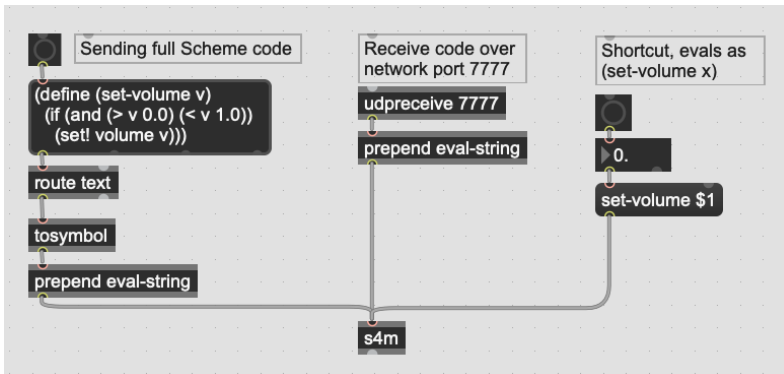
Sending full Scheme code

(define (set-volume v)
(if (and (> v 0.0) (< v 1.0))
(set! volume v)))

route text

tosymbol

prepend eval-string

Receive code over network port 7777

udpreceive 7777

prepend eval-string

Shortcut, evals as (set-volume x)

0.

set-volume $1

s4m